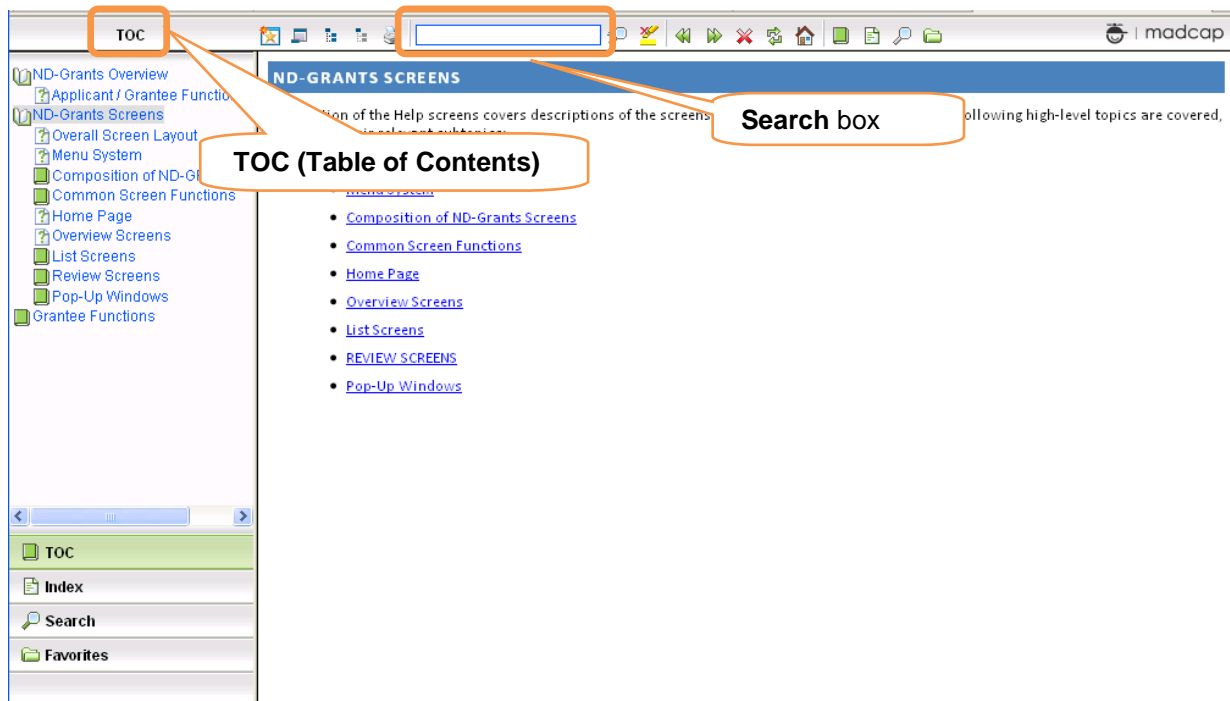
TOC

madcap

ND-Grants Overview
Applicant / Grantee Functio
ND-Grants Screens
Overall Screen Layout
Menu System
Composition of ND-G
Common Screen Functions
Home Page
Overview Screens
List Screens
Review Screens
Pop-Up Windows
Grantee Functions

TOC
Index
Search
Favorites

ND-GRANTS SCREENS

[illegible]tion of the Help screens covers descriptions of the screens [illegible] ollowing high-level topics are covered, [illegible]

Search box

TOC (Table of Contents)

- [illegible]
- Composition of ND-Grants Screens
- Common Screen Functions
- Home Page
- Overview Screens
- List Screens
- REVIEW SCREENS
- Pop-Up Windows